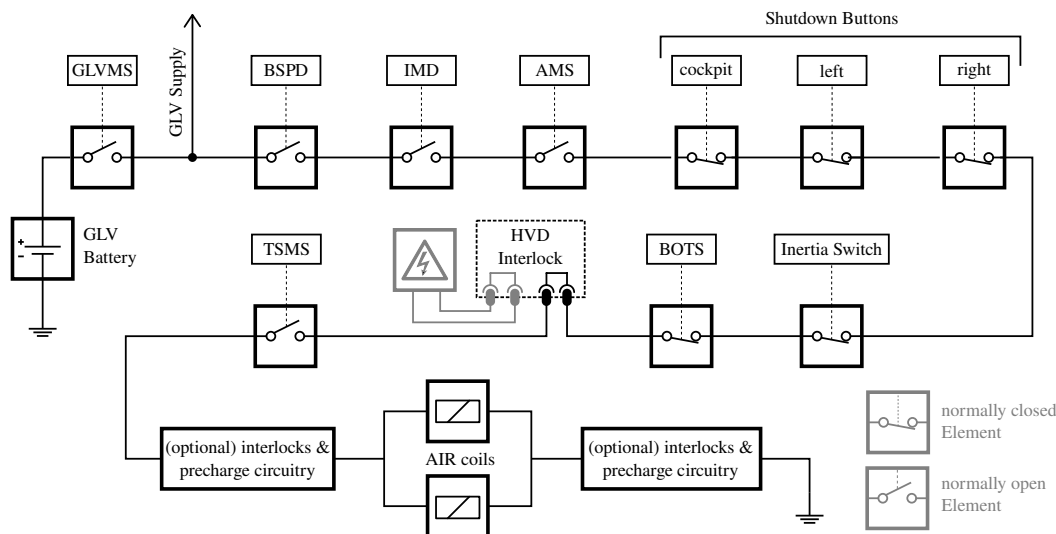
Shutdown Buttons

GLVMS

GLV Supply

BSPD

IMD

AMS

cockpit

left

right

+
-
GLV Battery

TSMS

HVD Interlock

BOTS

Inertia Switch

(optional) interlocks & precharge circuitry

AIR coils

(optional) interlocks & precharge circuitry

normally closed Element

normally open Element